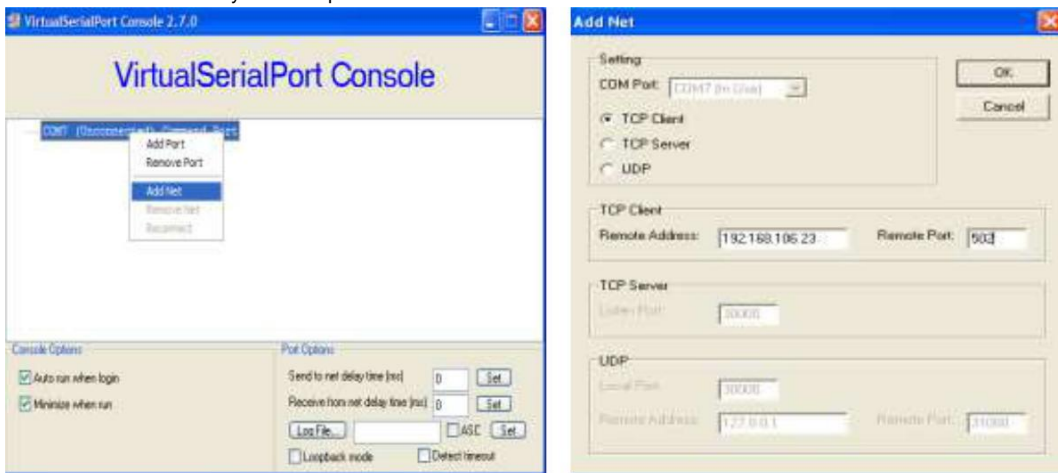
VirtualSerialPort Console 2.7.0

VirtualSerialPort Console

COM7 (Unconnected) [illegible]

Add Port
Remove Port
Add Net
Remove Net
Reconnect

Console Options
Auto run when login
Minimize when run

Port Options
Send to net delay time (ms) 0 Set
Receive from net delay time (ms) 0 Set
Log File... ASC Set
Loopback mode
Detect timeout

Add Net

Setting
COM Port: COM7 (In Use)
TCP Client
TCP Server
UDP

OK
Cancel

TCP Client
Remote Address: 192.168.106.23
Remote Port: 502

TCP Server
Listen Port: 30000

UDP
Local Port: 30000
Remote Address: 127.0.0.1
Remote Port: 31000